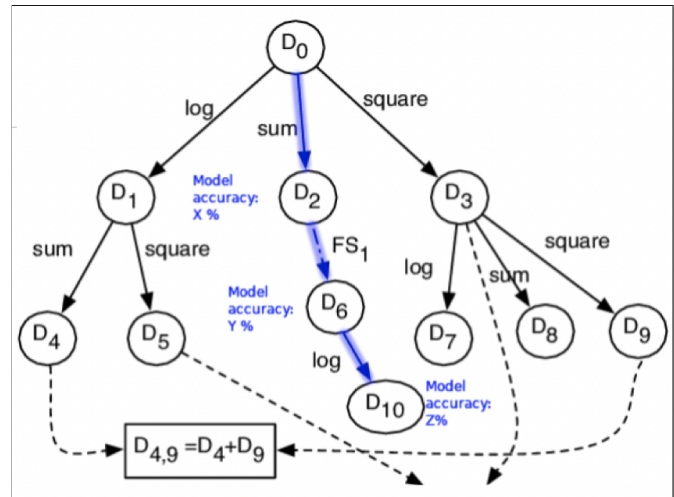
$D_0$

log

sum

square

$D_1$

Model accuracy: X %

$D_2$

$D_3$

sum

square

$FS_1$

square

log

sum

Model accuracy: Y %

$D_6$

$D_4$

$D_5$

$D_7$

$D_8$

$D_9$

log

$D_{10}$

Model accuracy: Z%

$D_{4,9} = D_4 + D_9$